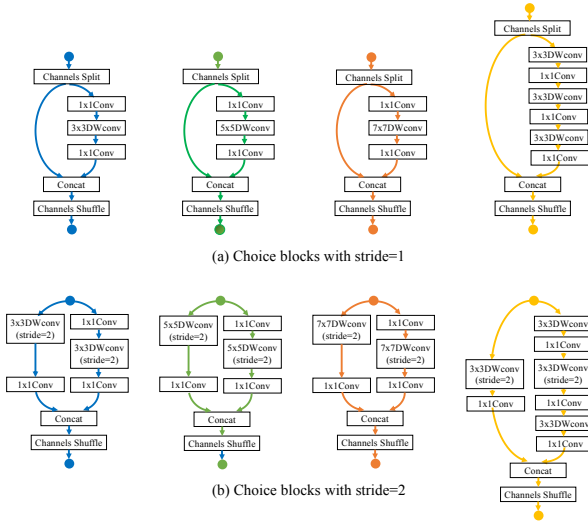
Channels Split
1x1Conv
3x3DWconv
1x1Conv
Concat
Channels Shuffle

Channels Split
1x1Conv
5x5DWconv
1x1Conv
Concat
Channels Shuffle

Channels Split
1x1Conv
7x7DWconv
1x1Conv
Concat
Channels Shuffle

Channels Split
3x3DWconv
1x1Conv
3x3DWconv
1x1Conv
3x3DWconv
1x1Conv
Concat
Channels Shuffle

(a) Choice blocks with stride=1

3x3DWconv (stride=2)
1x1Conv
1x1Conv
3x3DWconv (stride=2)
1x1Conv
Concat
Channels Shuffle

5x5DWconv (stride=2)
1x1Conv
1x1Conv
5x5DWconv (stride=2)
1x1Conv
Concat
Channels Shuffle

7x7DWconv (stride=2)
1x1Conv
1x1Conv
7x7DWconv (stride=2)
1x1Conv
Concat
Channels Shuffle

3x3DWconv
3x3DWconv (stride=2)
1x1Conv
1x1Conv
3x3DWconv (stride=2)
1x1Conv
3x3DWconv
1x1Conv
Concat
Channels Shuffle

(b) Choice blocks with stride=2